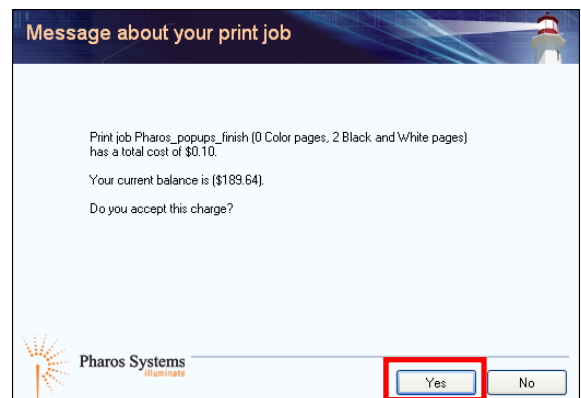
Message about your print job

Print job Pharos_popups_finish (0 Color pages, 2 Black and White pages) has a total cost of $0.10.

Your current balance is ($189.64).

Do you accept this charge?

Pharos Systems
illuminate

Yes

No